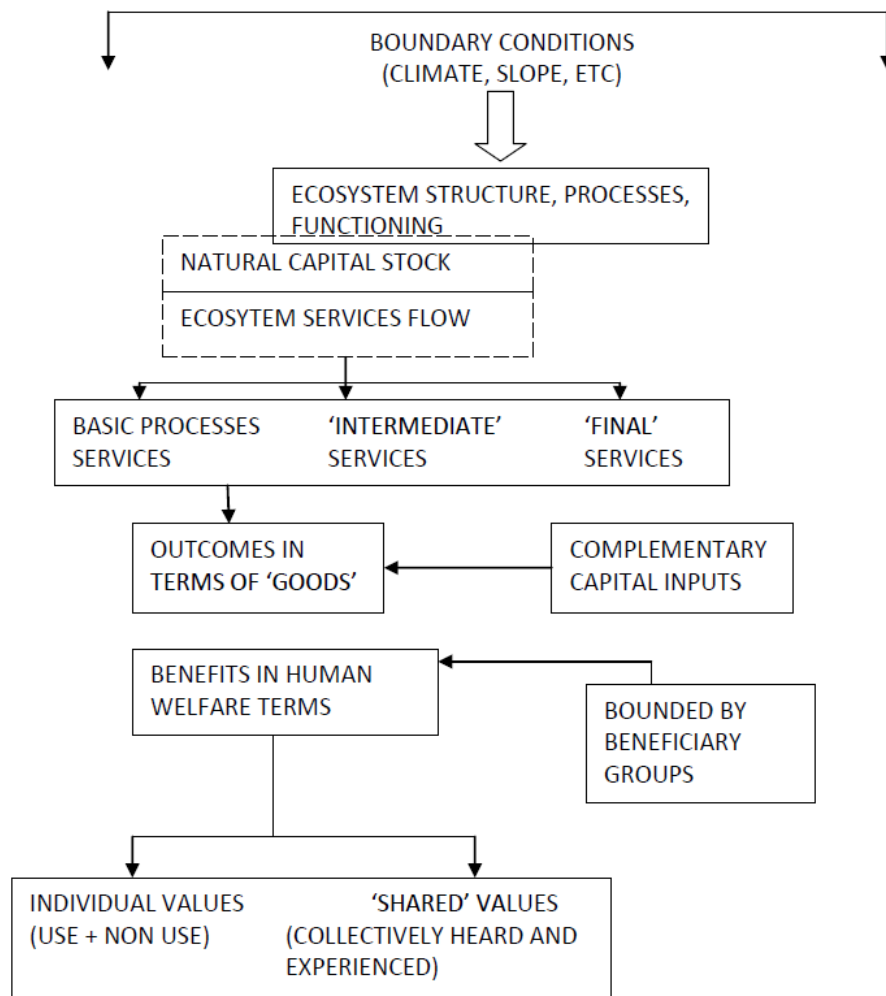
BOUNDARY CONDITIONS
(CLIMATE, SLOPE, ETC)

ECOSYSTEM STRUCTURE, PROCESSES, FUNCTIONING

NATURAL CAPITAL STOCK

ECOSYTEM SERVICES FLOW

BASIC PROCESSES SERVICES

'INTERMEDIATE' SERVICES

'FINAL' SERVICES

OUTCOMES IN TERMS OF 'GOODS'

COMPLEMENTARY CAPITAL INPUTS

BENEFITS IN HUMAN WELFARE TERMS

BOUNDED BY BENEFICIARY GROUPS

INDIVIDUAL VALUES (USE + NON USE)

'SHARED' VALUES (COLLECTIVELY HEARD AND EXPERIENCED)